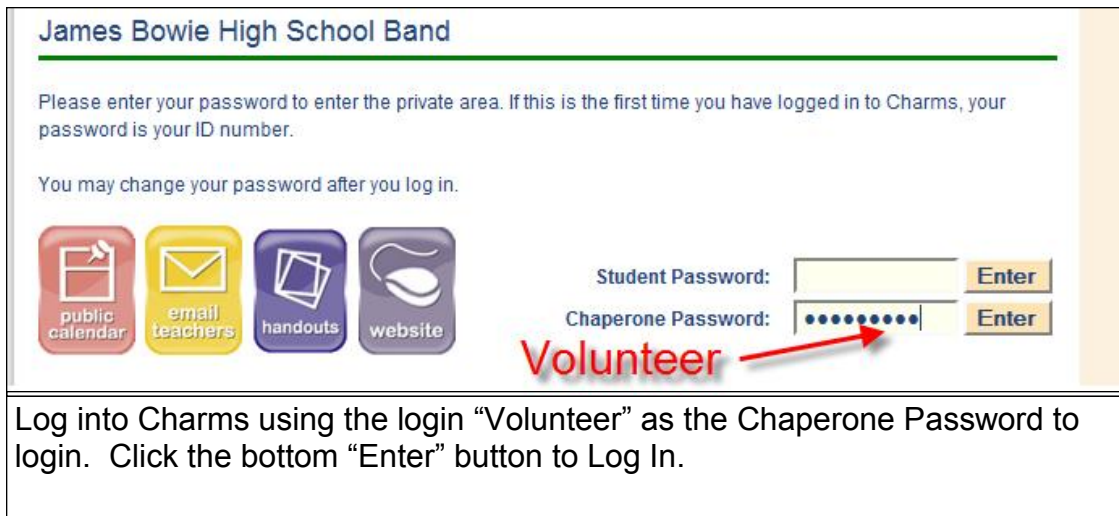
James Bowie High School Band

Please enter your password to enter the private area. If this is the first time you have logged in to Charms, your password is your ID number.

You may change your password after you log in.

public calendar

email teachers

handouts

website

Student Password: Enter

Chaperone Password: ••••••••• Enter

Volunteer

Log into Charms using the login “Volunteer” as the Chaperone Password to login. Click the bottom “Enter” button to Log In.